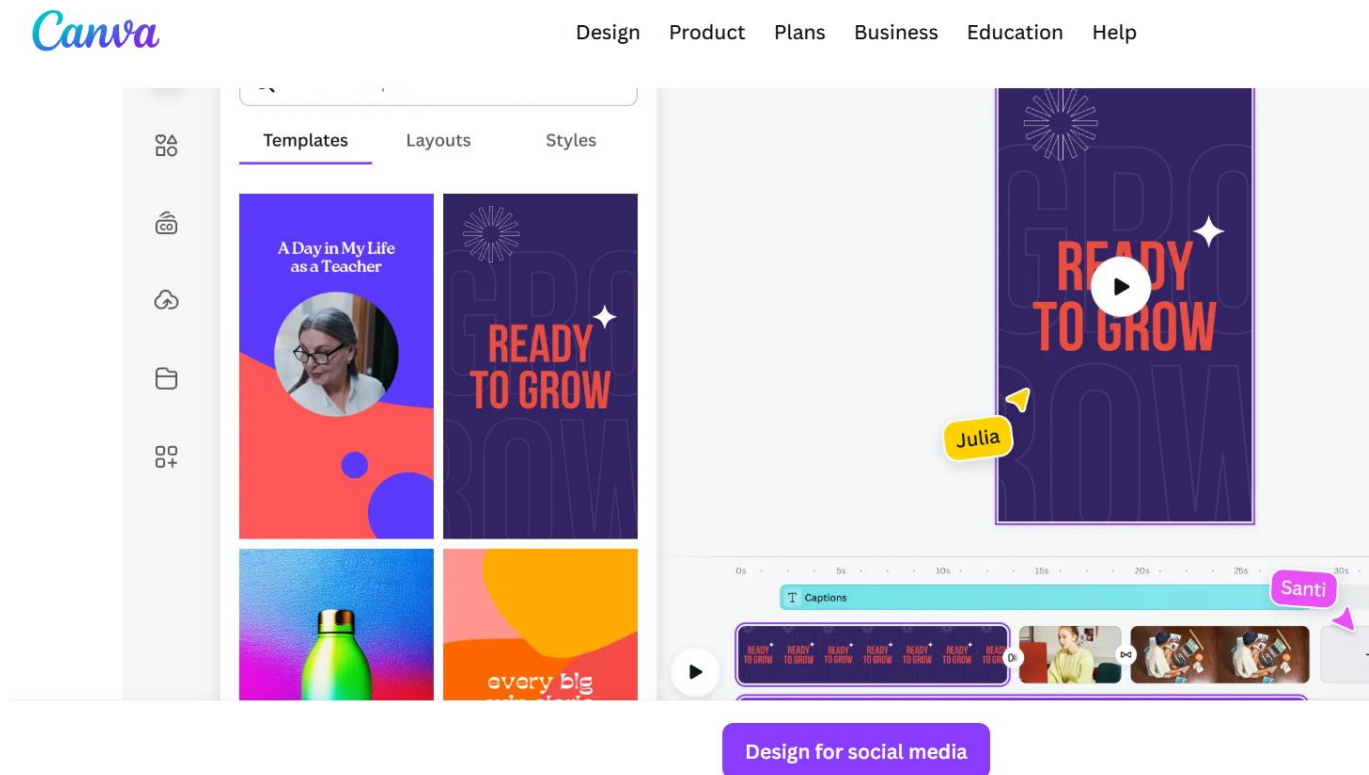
Canva

Design Product Plans Business Education Help

Templates Layouts Styles

A Day in My Life as a Teacher

READY TO GROW

every big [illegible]

READY TO GROW

Julia

0s 5s 10s 15s 20s 25s 30s

Captions

Santi

READY TO GROW READY TO GROW READY TO GROW READY TO GROW READY TO GROW READY TO GROW READY TO GROW

Design for social media